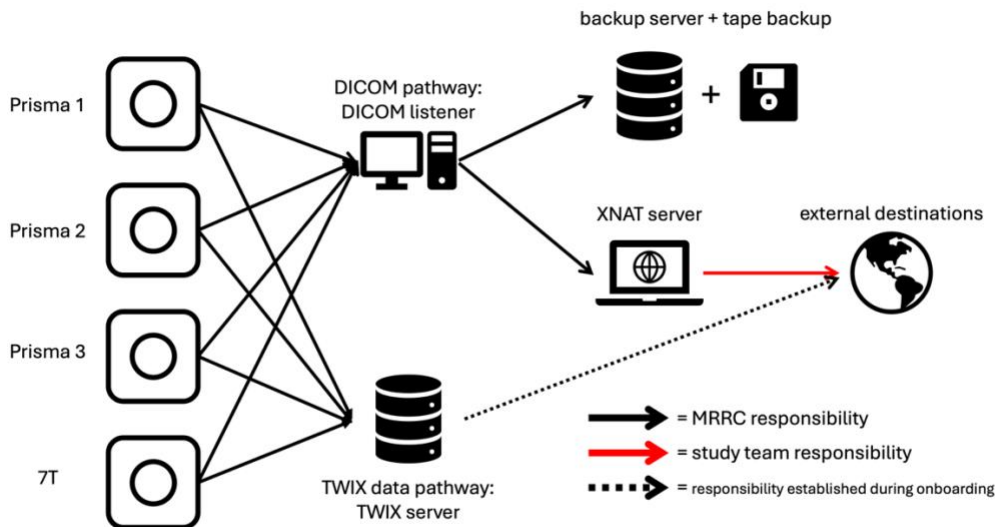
backup server + tape backup

Prisma 1

DICOM pathway: DICOM listener

+

Prisma 2

XNAT server

external destinations

Prisma 3

= MRRC responsibility

= study team responsibility

7T

TWIX data pathway: TWIX server

= responsibility established during onboarding